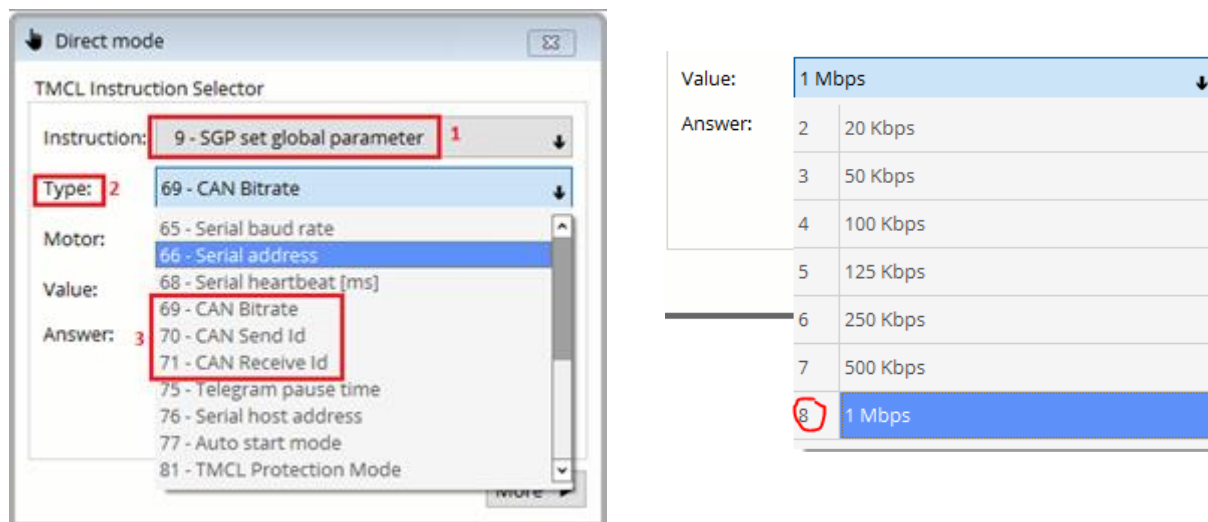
Direct mode

TMCL Instruction Selector

Instruction: 9 - SGP set global parameter 1

Type: 2 69 - CAN Bitrate

Motor:

Value:

Answer: 3

65 - Serial baud rate
66 - Serial address
68 - Serial heartbeat [ms]
69 - CAN Bitrate
70 - CAN Send Id
71 - CAN Receive Id
75 - Telegram pause time
76 - Serial host address
77 - Auto start mode
81 - TMCL Protection Mode

More

Value: 1 Mbps

Answer:

| 2 | 20 Kbps |
|---|---|
| 3 | 50 Kbps |
| 4 | 100 Kbps |
| 5 | 125 Kbps |
| 6 | 250 Kbps |
| 7 | 500 Kbps |
| 8 | 1 Mbps |